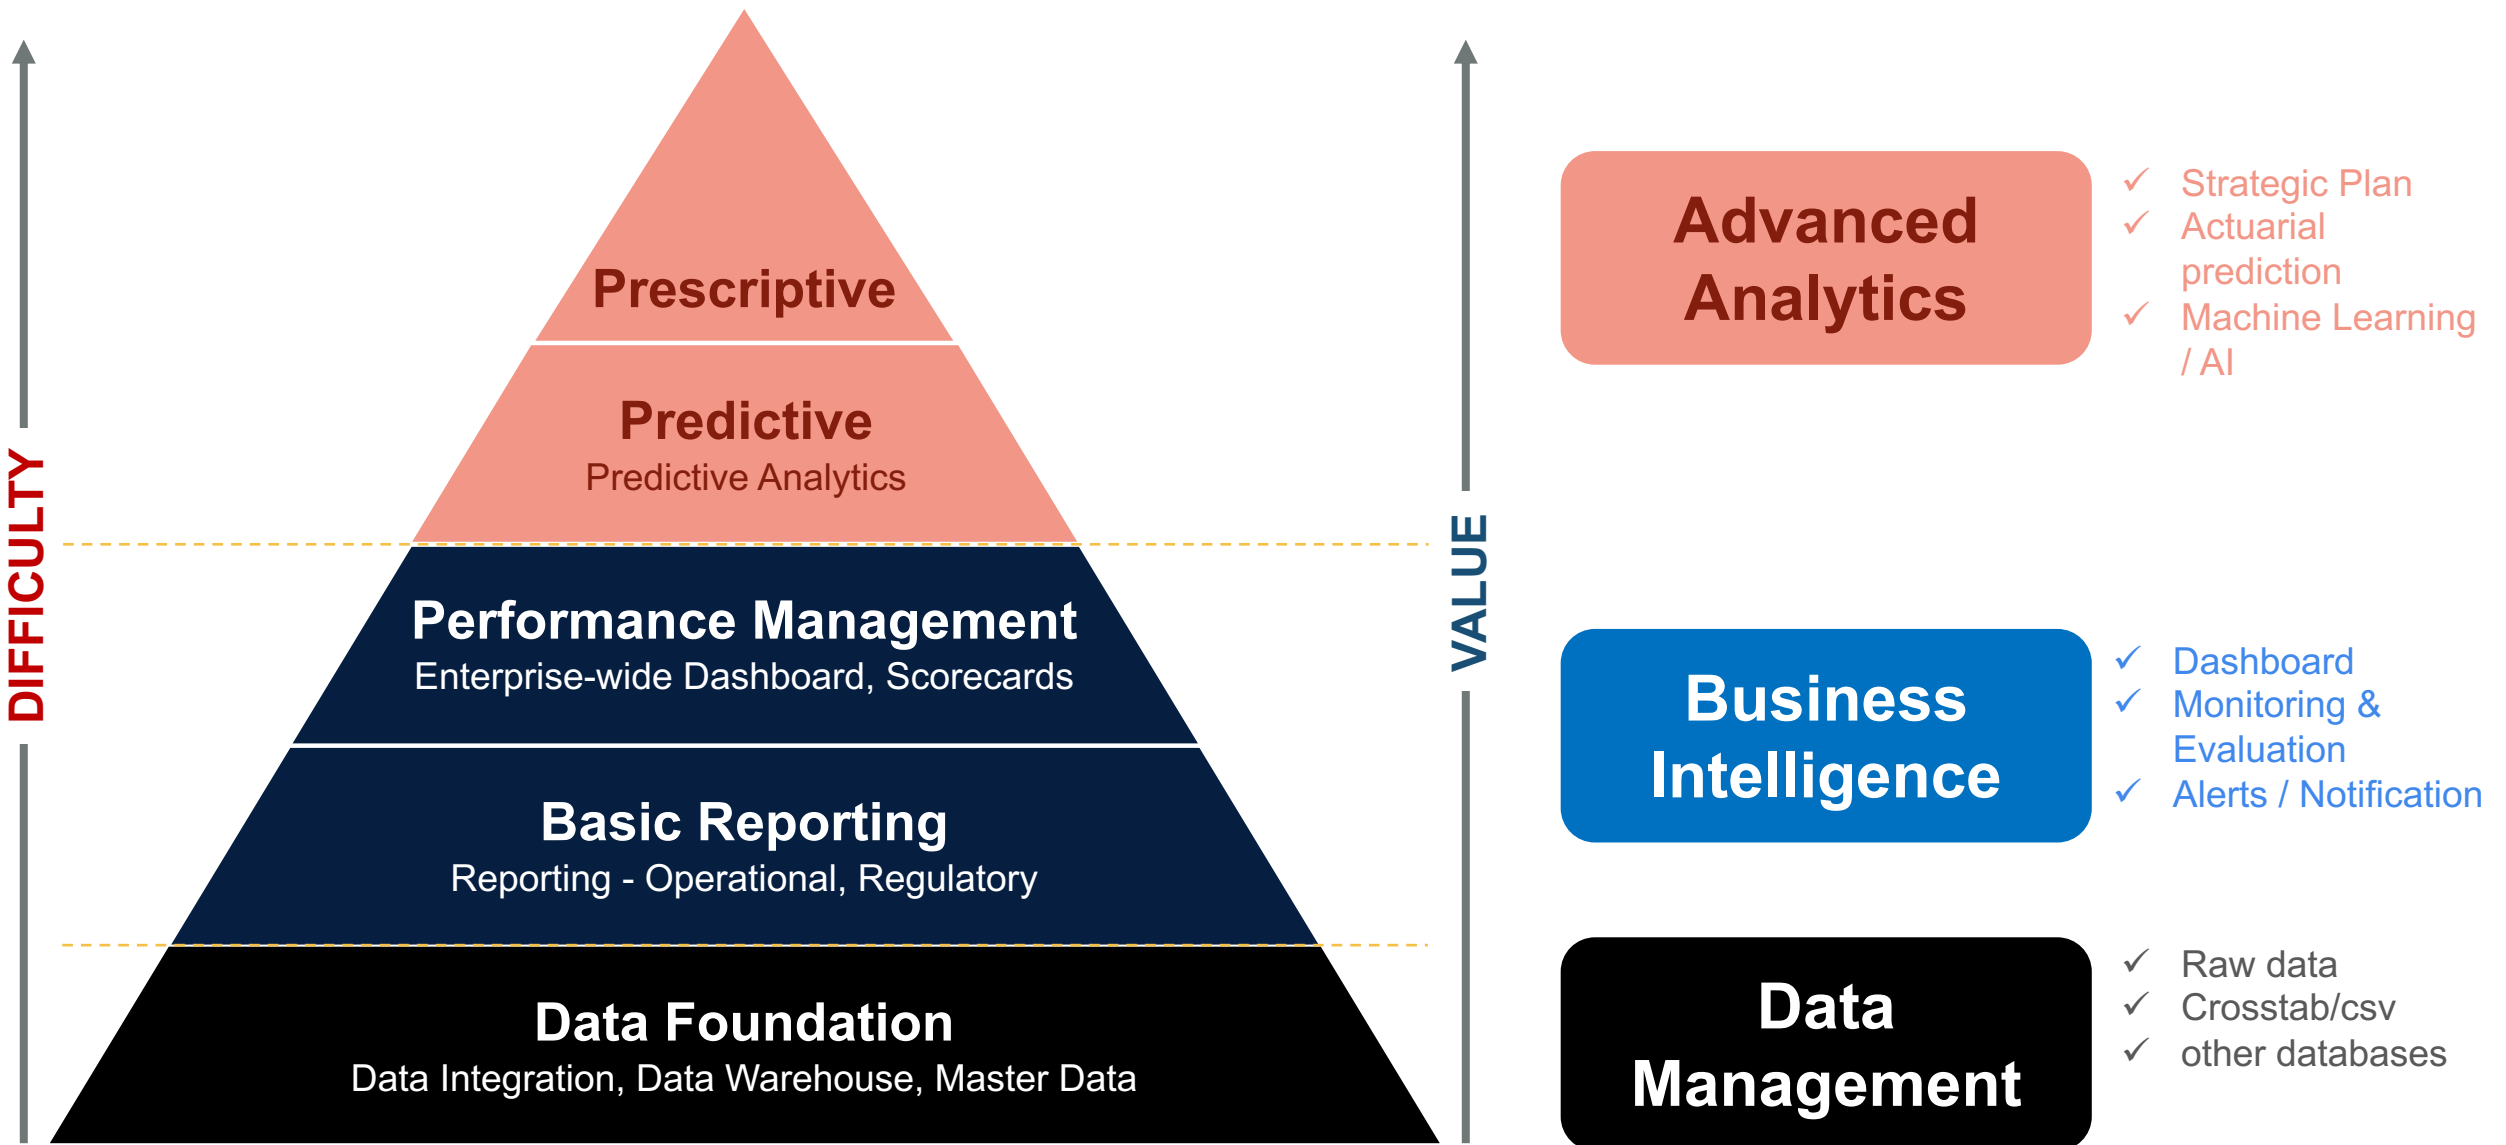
DIFFICULTY

Prescriptive

Predictive
Predictive Analytics

Performance Management
Enterprise-wide Dashboard, Scorecards

Basic Reporting
Reporting - Operational, Regulatory

Data Foundation
Data Integration, Data Warehouse, Master Data

VALUE

Advanced Analytics

✓ Strategic Plan
✓ Actuarial prediction
✓ Machine Learning / AI

Business Intelligence

✓ Dashboard
✓ Monitoring & Evaluation
✓ Alerts / Notification

Data Management

✓ Raw data
✓ Crosstab/csv
✓ other databases